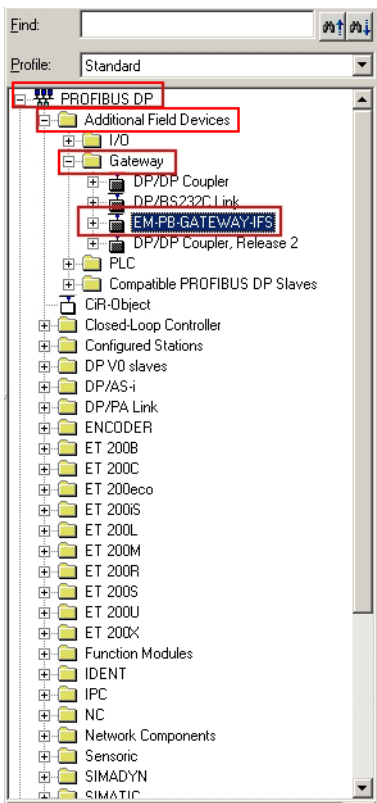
Find:

Profile: Standard

PROFIBUS DP
Additional Field Devices
I/O
Gateway
DP/DP Coupler
DP/RS232C Link
EM-PB-GATEWAY-IFS
DP/DP Coupler, Release 2
PLC
Compatible PROFIBUS DP Slaves
CiR-Object
Closed-Loop Controller
Configured Stations
DP V0 slaves
DP/AS-i
DP/PA Link
ENCODER
ET 200B
ET 200C
ET 200eco
ET 200iS
ET 200L
ET 200M
ET 200R
ET 200S
ET 200U
ET 200X
Function Modules
IDENT
IPC
NC
Network Components
Sensoric
SIMADYN
SIMATIC